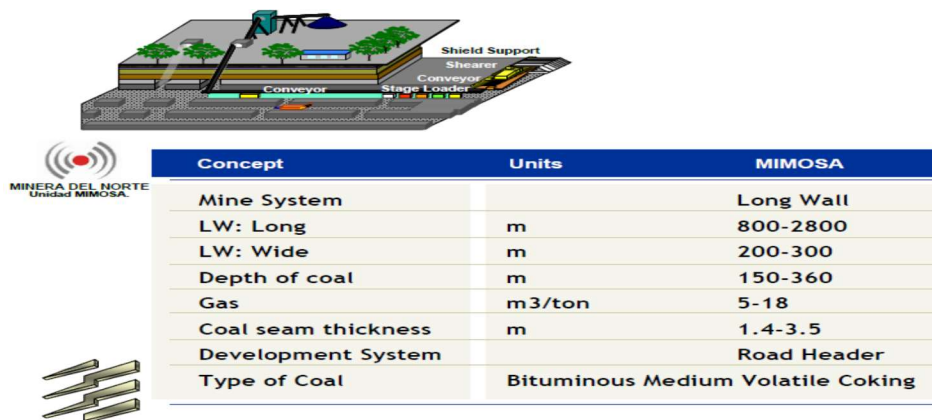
Shield Support
Shearer
Conveyor
Conveyor
Stage Loader

MINERA DEL NORTE
Unidad MIMOSA.

| Concept | Units | MIMOSA |
|---|---|---|
| Mine System | | Long Wall |
| LW: Long | m | 800-2800 |
| LW: Wide | m | 200-300 |
| Depth of coal | m | 150-360 |
| Gas | m3/ton | 5-18 |
| Coal seam thickness | m | 1.4-3.5 |
| Development System | | Road Header |
| Type of Coal | Bituminous Medium Volatile Coking | |